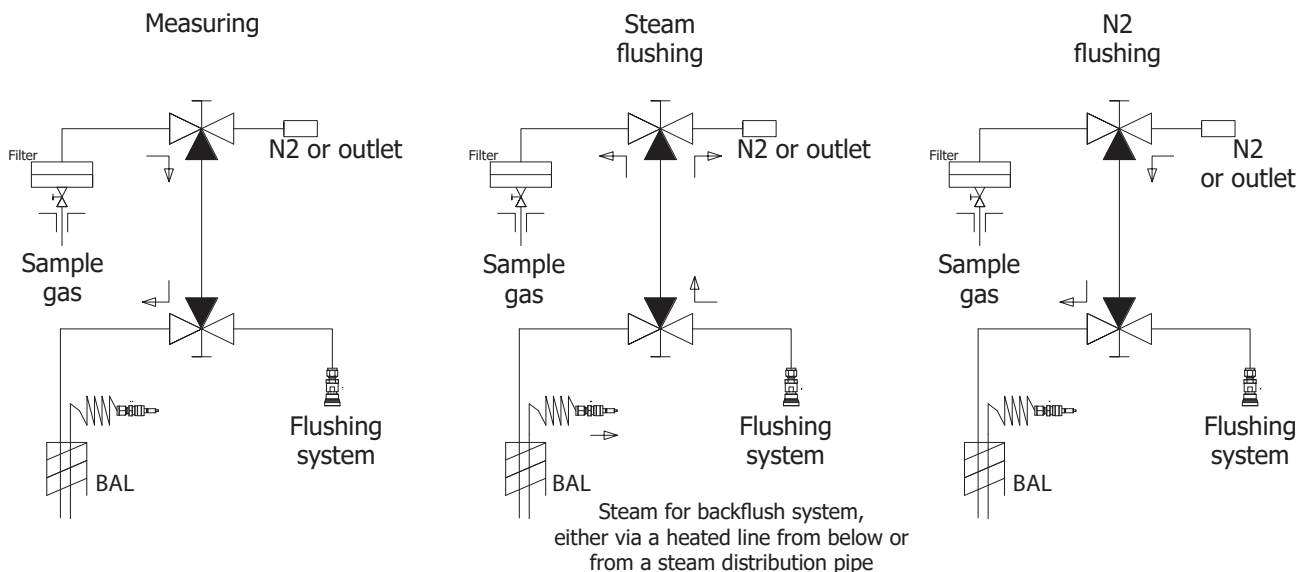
Measuring

Filter

N2 or outlet

Sample gas

Flushing system

BAL

Steam flushing

Filter

N2 or outlet

Sample gas

Flushing system

BAL

Steam for backflush system, either via a heated line from below or from a steam distribution pipe

N2 flushing

Filter

N2 or outlet

Sample gas

Flushing system

BAL